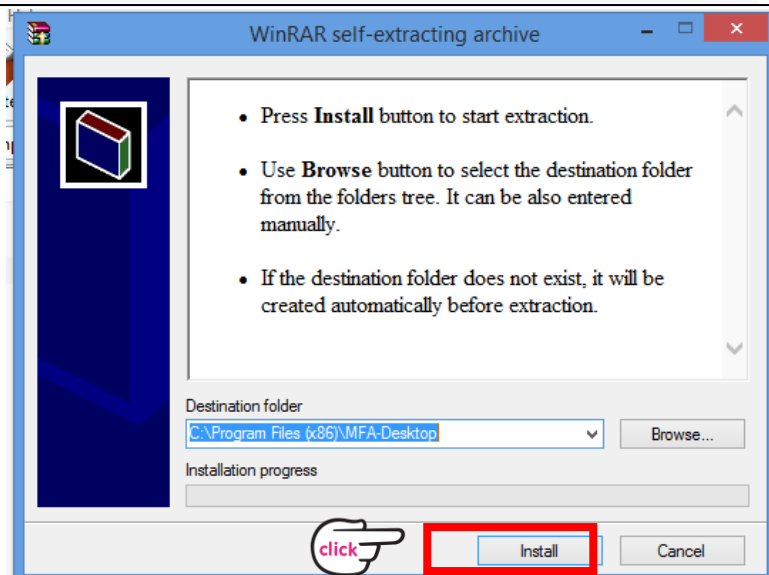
WinRAR self-extracting archive

• Press **Install** button to start extraction.

• Use **Browse** button to select the destination folder from the folders tree. It can be also entered manually.

• If the destination folder does not exist, it will be created automatically before extraction.

Destination folder

C:\Program Files (x86)\MFA-Desktop

Browse...

Installation progress

click

Install

Cancel